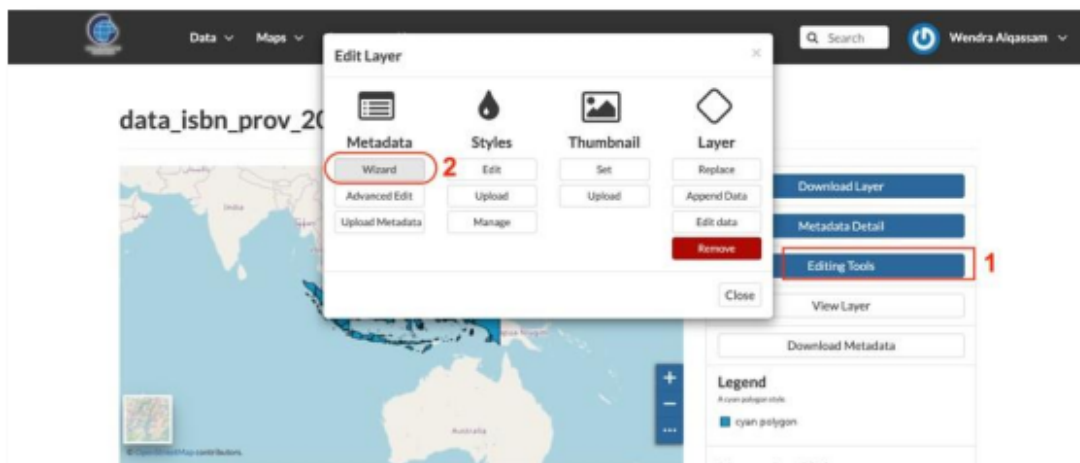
Data ∨ Maps ∨

Search

Wendra Alqassam ∨

data_isbn_prov_20

Edit Layer

×

Metadata

Wizard

Advanced Edit

Upload Metadata

Styles

Edit

Upload

Manage

Thumbnail

Set

Upload

Layer

Replace

Append Data

Edit data

Remove

Close

2

Download Layer

Metadata Detail

Editing Tools

1

View Layer

Download Metadata

Legend

A cyan polygon style

cyan polygon

India

Australia

© OpenStreetMap contributors.